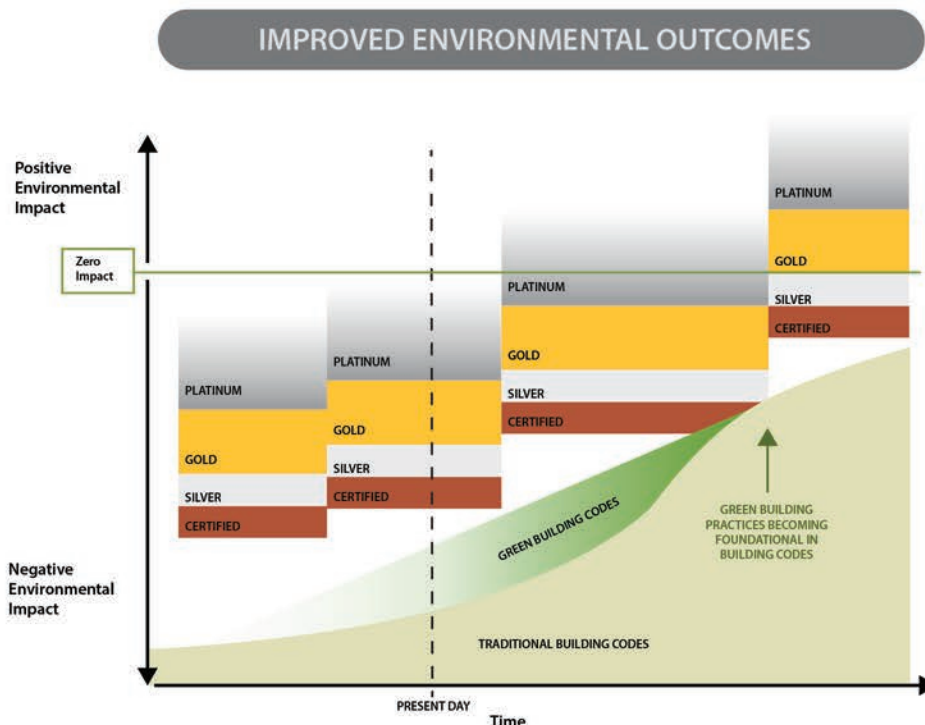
IMPROVED ENVIRONMENTAL OUTCOMES

Positive Environmental Impact

Zero Impact

Negative Environmental Impact

PLATINUM
GOLD
SILVER
CERTIFIED

PLATINUM
GOLD
SILVER
CERTIFIED

PLATINUM
GOLD
SILVER
CERTIFIED

PLATINUM
GOLD
SILVER
CERTIFIED

GREEN BUILDING CODES

GREEN BUILDING PRACTICES BECOMING FOUNDATIONAL IN BUILDING CODES

TRADITIONAL BUILDING CODES

PRESENT DAY

Time